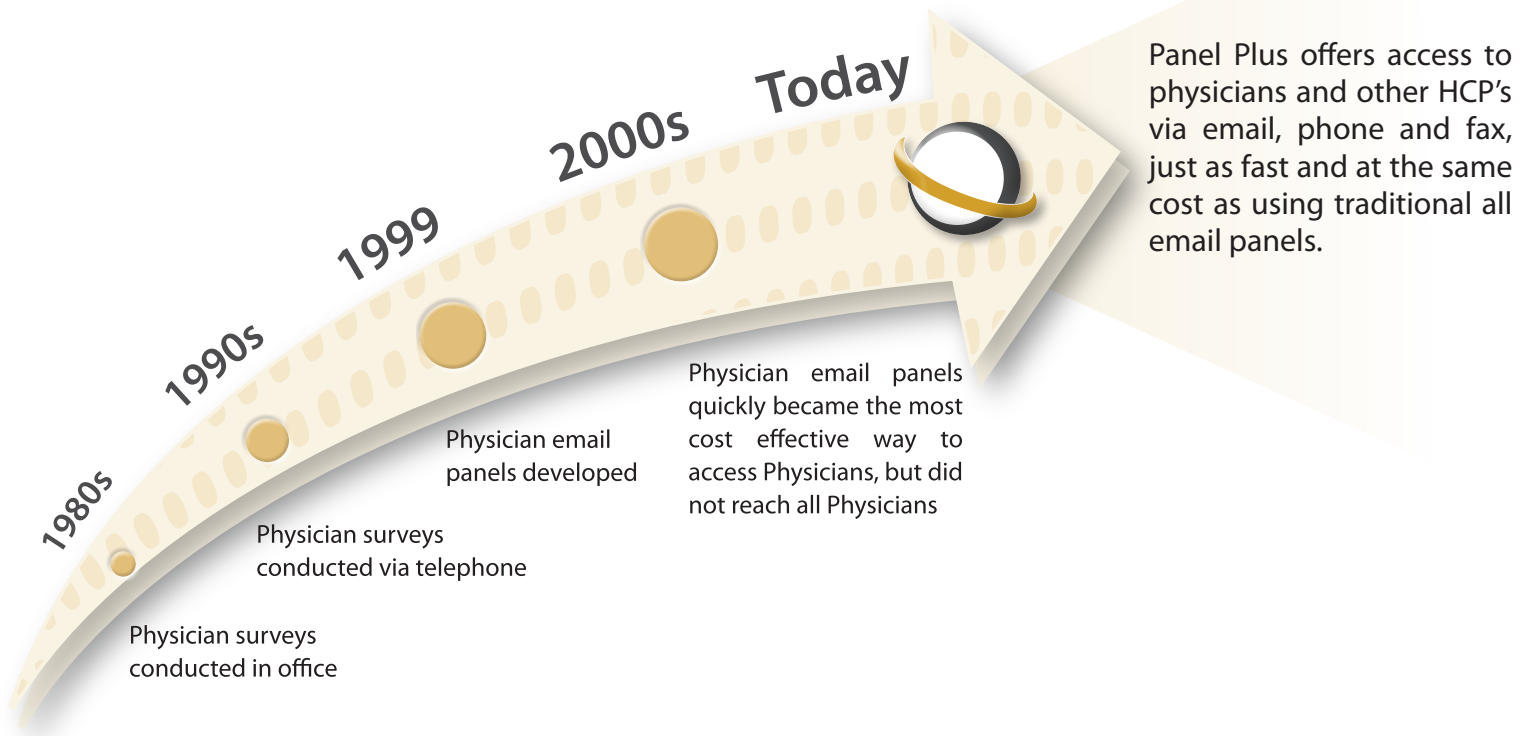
1980s

Physician surveys conducted in office

1990s

Physician surveys conducted via telephone

1999

Physician email panels developed

2000s

Physician email panels quickly became the most cost effective way to access Physicians, but did not reach all Physicians

Today

Panel Plus offers access to physicians and other HCP’s via email, phone and fax, just as fast and at the same cost as using traditional all email panels.